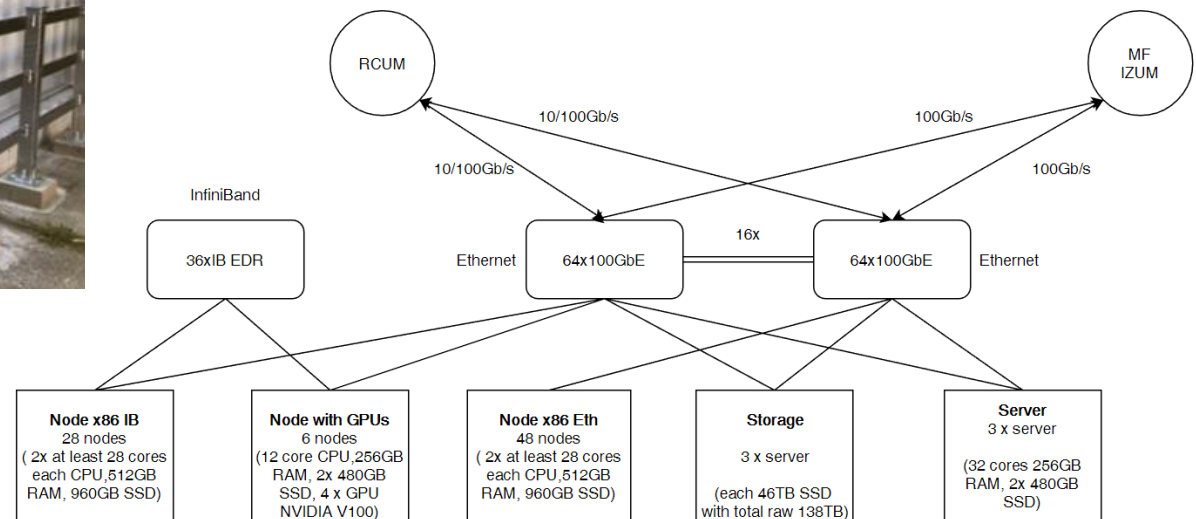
RCUM

MF
IZUM

10/100Gb/s

100Gb/s

10/100Gb/s

100Gb/s

InfiniBand

36xIB EDR

Ethernet

64x100GbE

16x

64x100GbE

Ethernet

**Node x86 IB**
28 nodes
( 2x at least 28 cores each CPU,512GB RAM, 960GB SSD)

**Node with GPUs**
6 nodes
(12 core CPU,256GB RAM, 2x 480GB SSD, 4 x GPU NVIDIA V100)

**Node x86 Eth**
48 nodes
( 2x at least 28 cores each CPU,512GB RAM, 960GB SSD)

**Storage**
3 x server
(each 46TB SSD with total raw 138TB)

**Server**
3 x server
(32 cores 256GB RAM, 2x 480GB SSD)